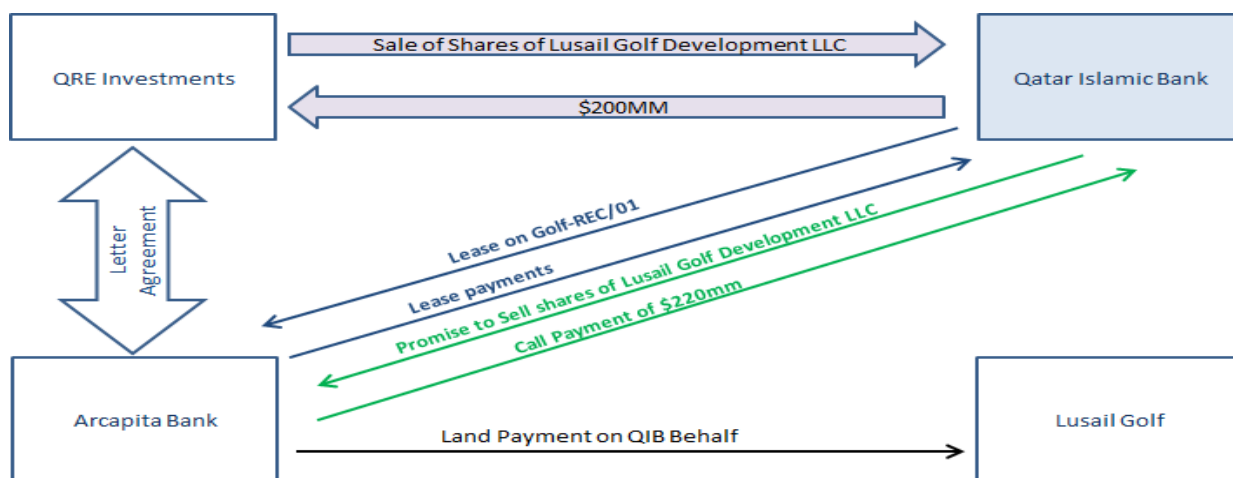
QRE Investments

Sale of Shares of Lusail Golf Development LLC

$200MM

Qatar Islamic Bank

Letter Agreement

Lease on Golf-REC/01

Lease payments

Promise to Sell shares of Lusail Golf Development LLC

Call Payment of $220mm

Arcapita Bank

Land Payment on QIB Behalf

Lusail Golf